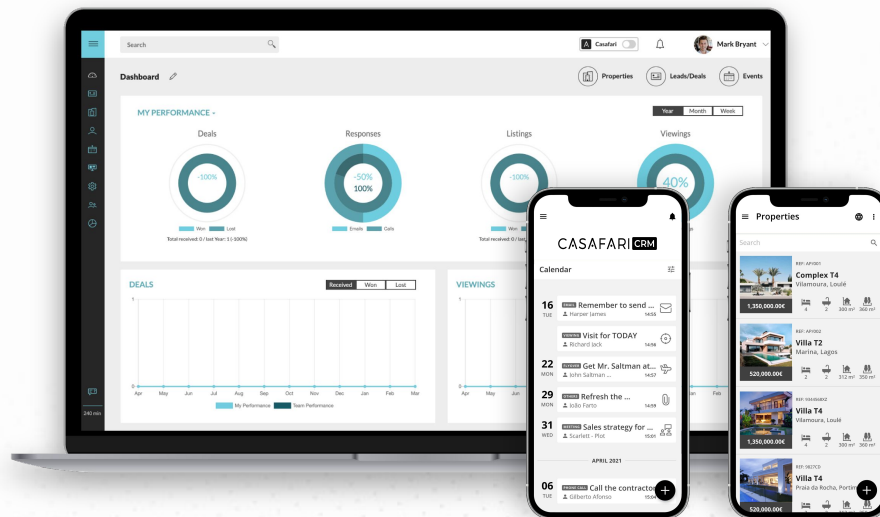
Search

Casafari

Mark Bryant

Dashboard

Properties Leads/Deals Events

MY PERFORMANCE

Year Month Week

Deals

-100%

Won Lost

Total received: 0 / last Year: 3 (-100%)

Responses

-50%
100%

Emails Calls

Listings

-100%

Won

Total received: 0 / last Year:

Viewings

40%

DEALS

Received Won Lost

1

0

Apr May Jun Jul Aug Sep Oct Nov Dec Jan Feb Mar

My Performance Team Performance

VIEWINGS

1

0

240 min

CASAFARI CRM

Calendar

16 TUE EMAIL Remember to send ... Harper James 14:55

VISIT Visit for TODAY Richard Jack 14:56

22 MON Get Mr. Saltman at... John Saltman 14:57

29 MON Refresh the ... João Farto 14:59

31 WED MEETING Sales strategy for ... Scarlett - Pilot 15:01

APRIL 2021

06 TUE PHONE CALL Call the contractor Gilberto Afonso 15:04

Properties

Search

REF: APV001
Complex T4
Vilamoura, Loulé
1,350,000.00€
4 2 300 m² 350 m²

REF: APV002
Villa T2
Marina, Lagos
520,000.00€
2 2 312 m² 350 m²

REF: 9368EBE2
Villa T4
Vilamoura, Loulé
1,350,000.00€
4 2 300 m² 350 m²

REF: 9827CD
Villa T4
Praia da Rocha, Portim
520,000.00€
4 2 300 m²